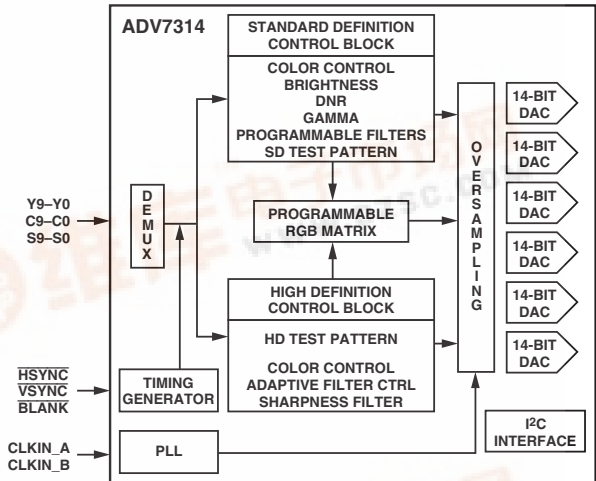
ADV7314

STANDARD DEFINITION CONTROL BLOCK

COLOR CONTROL
BRIGHTNESS
DNR
GAMMA
PROGRAMMABLE FILTERS
SD TEST PATTERN

Y9–Y0
C9–C0
S9–S0

D
E
M
U
X

PROGRAMMABLE RGB MATRIX

O
V
E
R
S
A
M
P
L
I
N
G

14-BIT DAC

14-BIT DAC

14-BIT DAC

14-BIT DAC

14-BIT DAC

14-BIT DAC

HIGH DEFINITION CONTROL BLOCK

HD TEST PATTERN

COLOR CONTROL
ADAPTIVE FILTER CTRL
SHARPNESS FILTER

$\overline{HSYNC}$
$\overline{VSYNC}$
$\overline{BLANK}$

TIMING GENERATOR

CLKIN_A
CLKIN_B

PLL

$I^2C$ INTERFACE